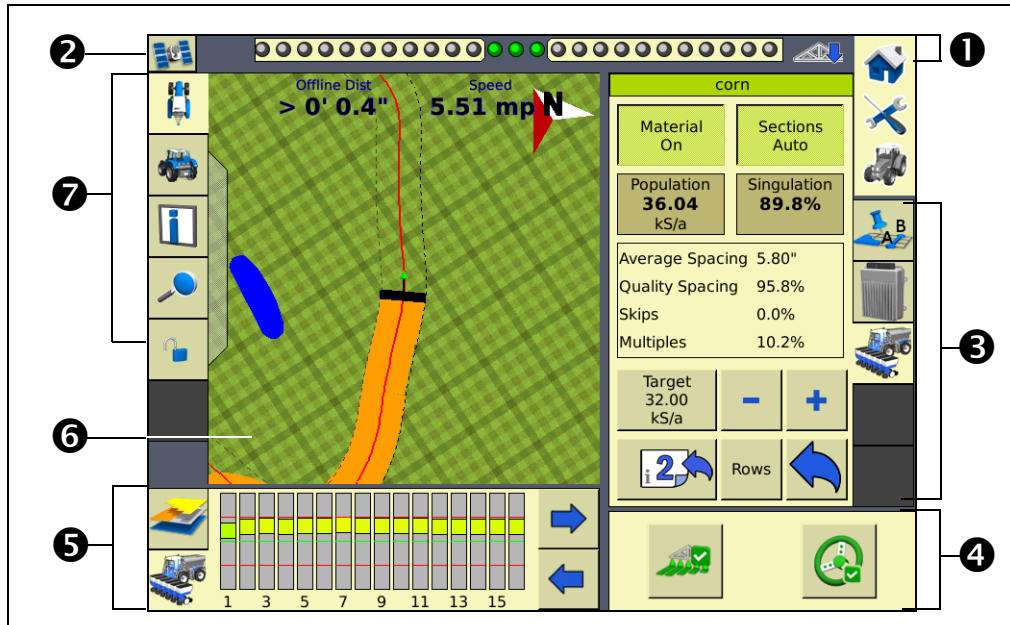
❷

❶

❼

❸

❻

❺

❹

Offline Dist
> 0' 0.4"

Speed
5.51 mp

N

corn

Material
On

Sections
Auto

Population
36.04
kS/a

Singulation
89.8%

| Average Spacing | 5.80" |
|---|---|
| Quality Spacing | 95.8% |
| Skips | 0.0% |
| Multiples | 10.2% |

Target
32.00
kS/a

-

+

2

Rows

A B

1 3 5 7 9 11 13 15